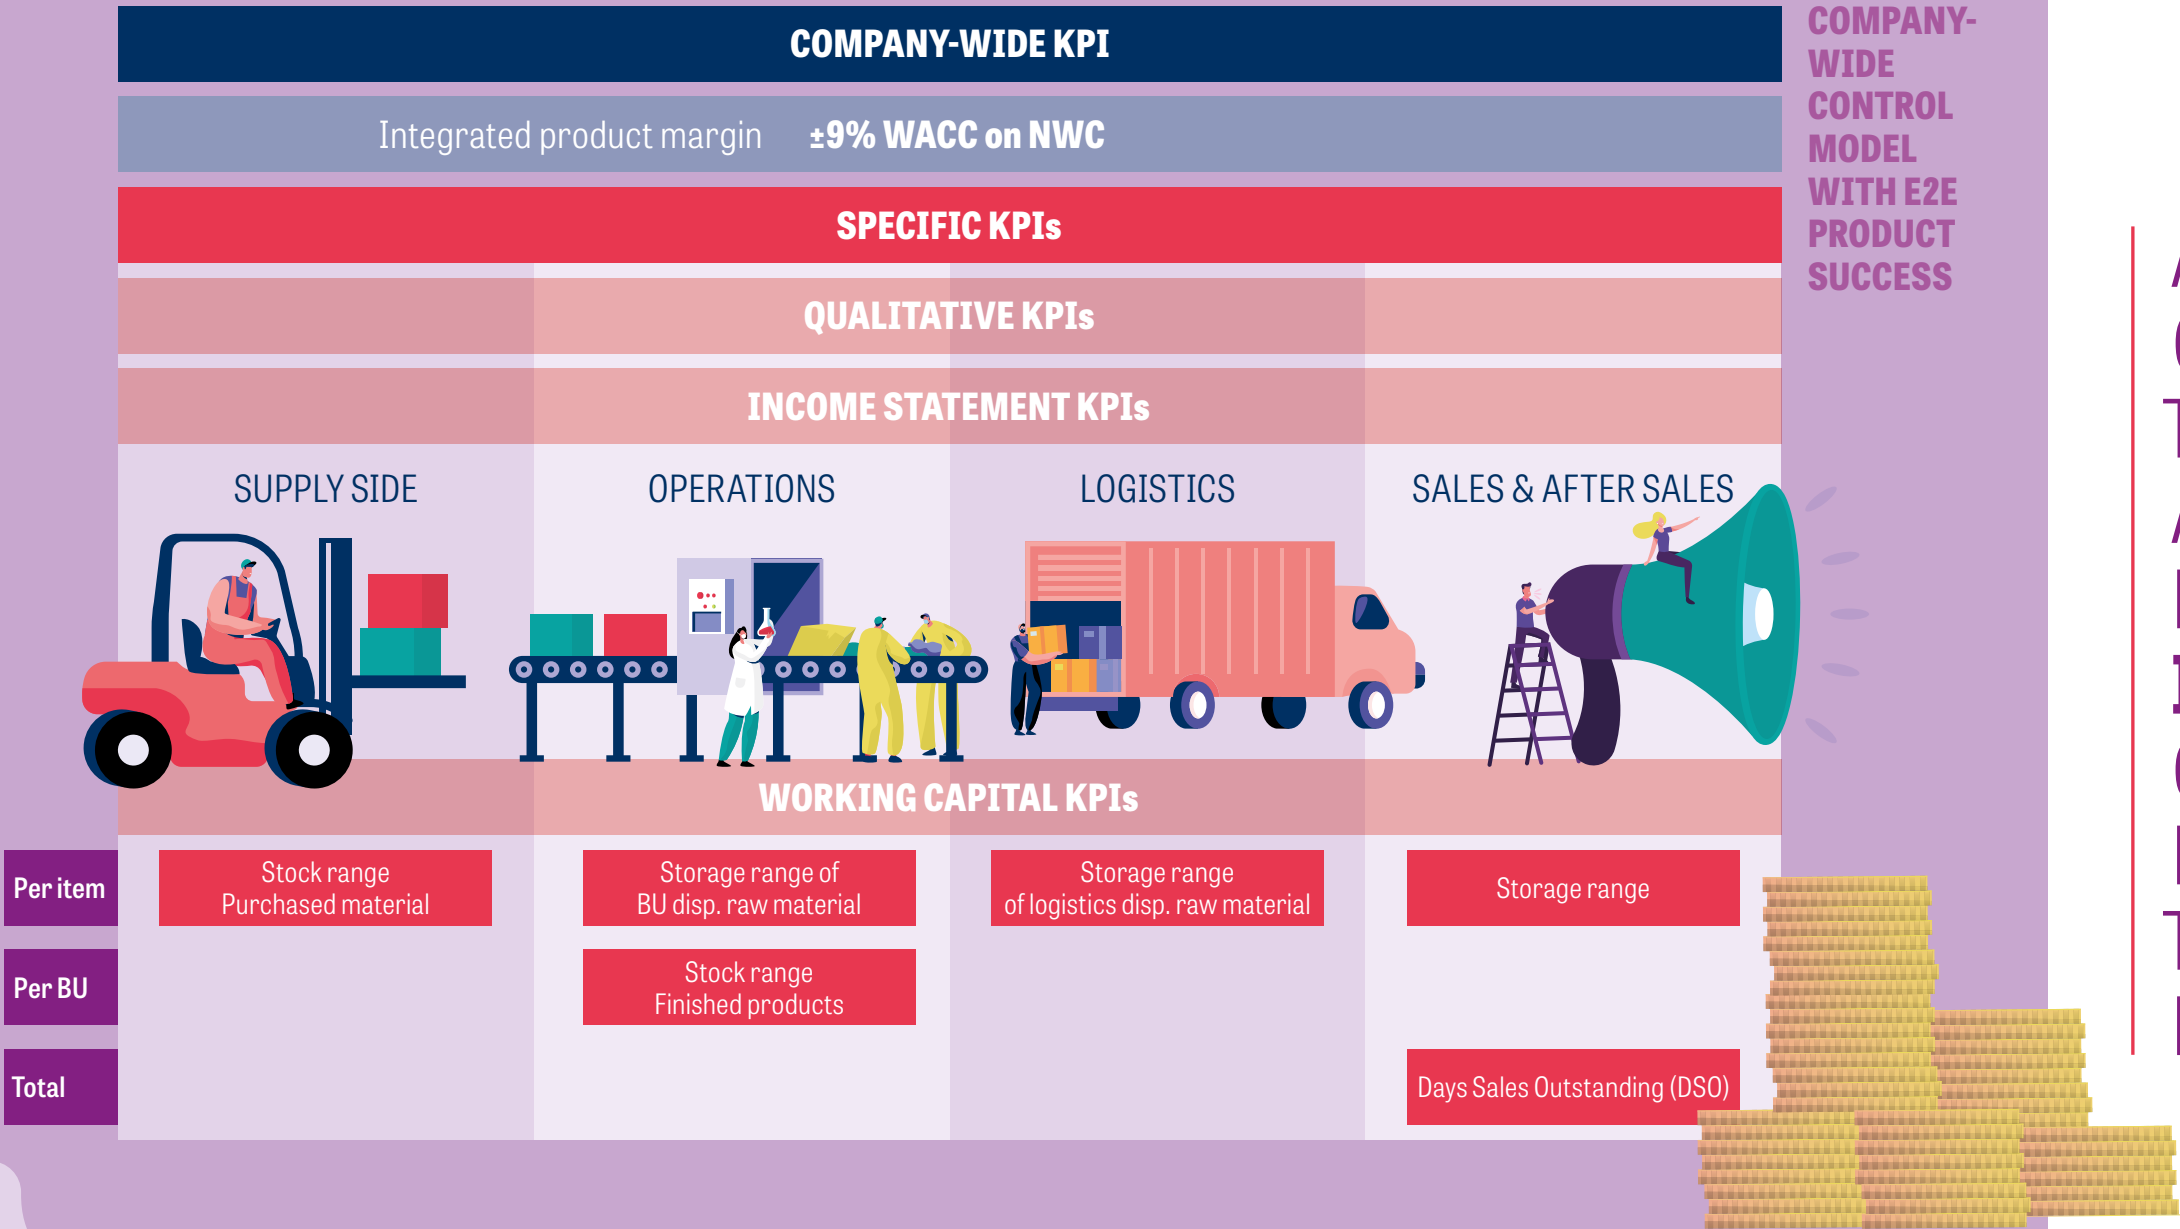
COMPANY-WIDE KPI

Integrated product margin ±9% WACC on NWC

SPECIFIC KPIs

QUALITATIVE KPIs

INCOME STATEMENT KPIs

SUPPLY SIDE

OPERATIONS

LOGISTICS

SALES & AFTER SALES

WORKING CAPITAL KPIs

COMPANY-WIDE CONTROL MODEL WITH E2E PRODUCT SUCCESS

Per item

Stock range Purchased material

Storage range of BU disp. raw material

Storage range of logistics disp. raw material

Storage range

Per BU

Stock range Finished products

Total

Days Sales Outstanding (DSO)